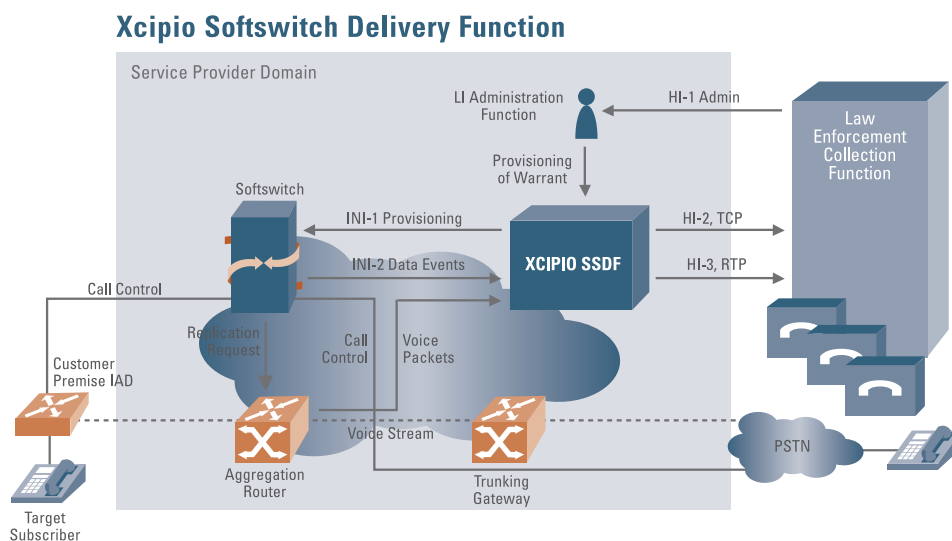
Xcipio Softswitch Delivery Function

Service Provider Domain

LI Administration Function

HI-1 Admin

Law Enforcement Collection Function

Provisioning of Warrant

Softswitch

INI-1 Provisioning

XCIPIO SSDF

HI-2, TCP

INI-2 Data Events

HI-3, RTP

Call Control

Replication Request

Call Control

Voice Packets

Customer Premise IAD

Voice Stream

PSTN

Aggregation Router

Trunking Gateway

Target Subscriber